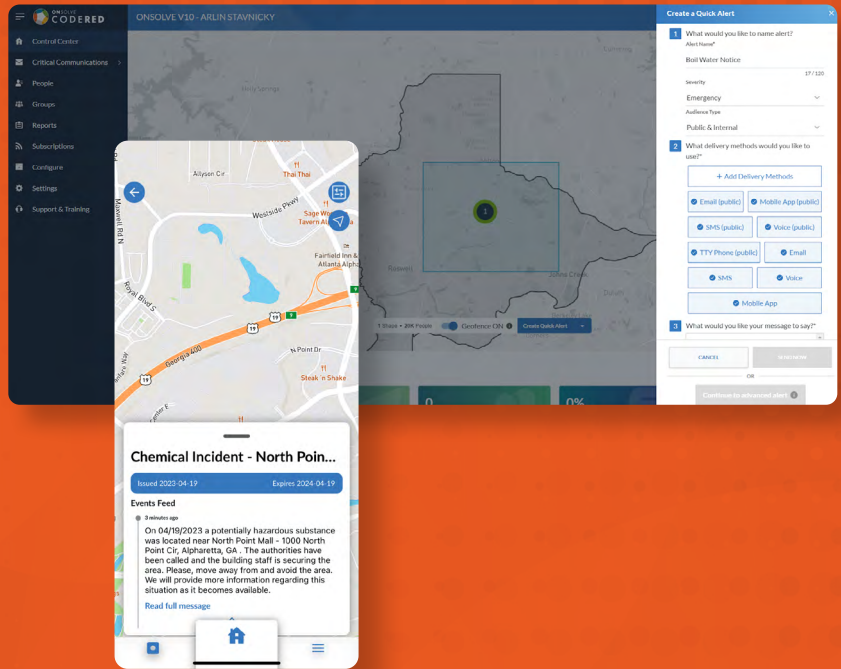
ONSOLVE CODERED

ONSOLVE V10 - ARLIN STAVNICKY

Control Center
Critical Communications
People
Groups
Reports
Subscriptions
Configure
Settings
Support & Training

Create a Quick Alert

1 What would you like to name alert?
Alert Name*
Boil Water Notice
17 / 120
Severity
Emergency
Audience Type
Public & Internal

2 What delivery methods would you like to use?*
+ Add Delivery Methods
Email (public)
Mobile App (public)
SMS (public)
Voice (public)
TTY Phone (public)
Email
SMS
Voice
Mobile App

3 What would you like your message to say?*

CANCEL
SEND NOW
OR
Continue to advanced alert

1 Shape • 20K People
Geofence ON
Create Quick Alert

0
0%

Allyson Ct
Thai Thai
Westside Pkwy
Sage Woodfire Tavern Alpharetta
Fairfield Inn & Suites Atlanta Alpharetta
Maxwell Rd N
Royal Blvd S
N Point Dr
Georgia 400
Steak 'n Shake
19
9

Chemical Incident - North Poin...
Issued 2023-04-19
Expires 2024-04-19
Events Feed
3 minutes ago
On 04/19/2023 a potentially hazardous substance was located near North Point Mall - 1000 North Point Cir, Alpharetta, GA . The authorities have been called and the building staff is securing the area. Please, move away from and avoid the area. We will provide more information regarding this situation as it becomes available.
Read full message